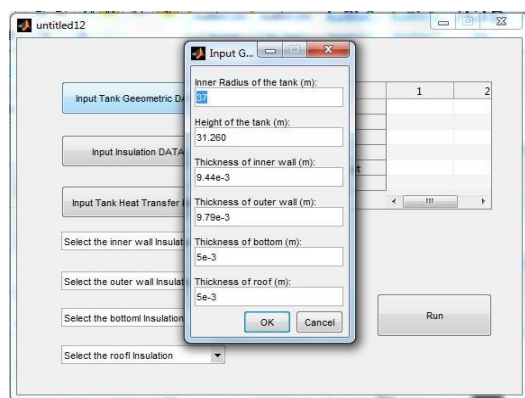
untitled12

Input Tank Geometeric Da

Input Insulation DATA

Input Tank Heat Transfer

Select the inner wall Insulat

Select the outer wall Insulat

Select the bottoml Insulation

Select the roofl Insulation

| 1 | 2 |
|---|---|
| | |
| | |
| | |
| | |
| | |

Run

Input G...

Inner Radius of the tank (m):
37

Height of the tank (m):
31.260

Thickness of inner wall (m):
9.44e-3

Thickness of outer wall (m):
9.79e-3

Thickness of bottom (m):
5e-3

Thickness of roof (m):
5e-3

OK Cancel